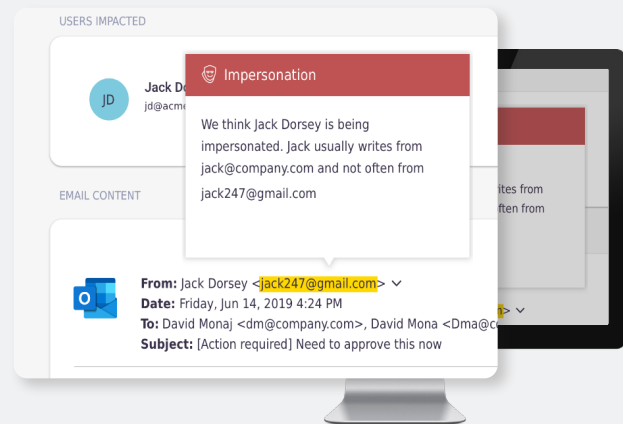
USERS IMPACTED

JD

Jack Do

jd@acme

Impersonation

We think Jack Dorsey is being impersonated. Jack usually writes from jack@company.com and not often from jack247@gmail.com

EMAIL CONTENT

From: Jack Dorsey <jack247@gmail.com>

Date: Friday, Jun 14, 2019 4:24 PM

To: David Monaj <dm@company.com>, David Mona <Dma@co

Subject: [Action required] Need to approve this now

rites from

ften from